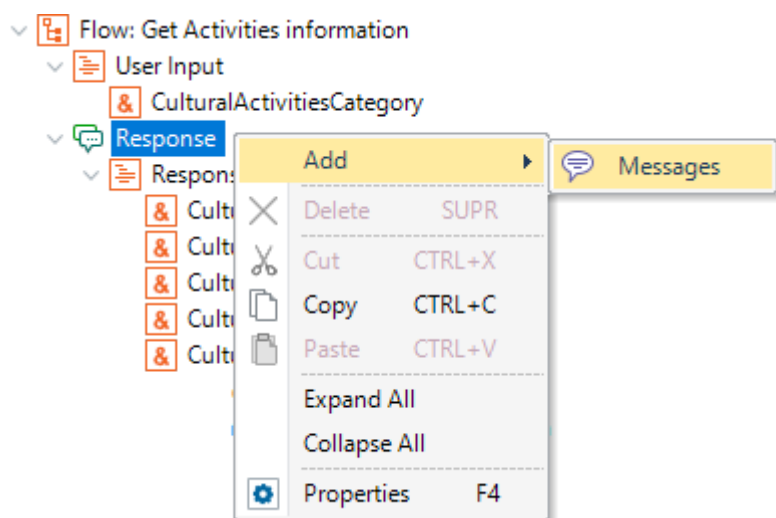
Flow: Get Activities information
User Input
CulturalActivitiesCategory
Response
Respons
Cultu
Cultu
Cultu
Cultu
Cultu

Add
Messages
Delete SUPR
Cut CTRL+X
Copy CTRL+C
Paste CTRL+V
Expand All
Collapse All
Properties F4